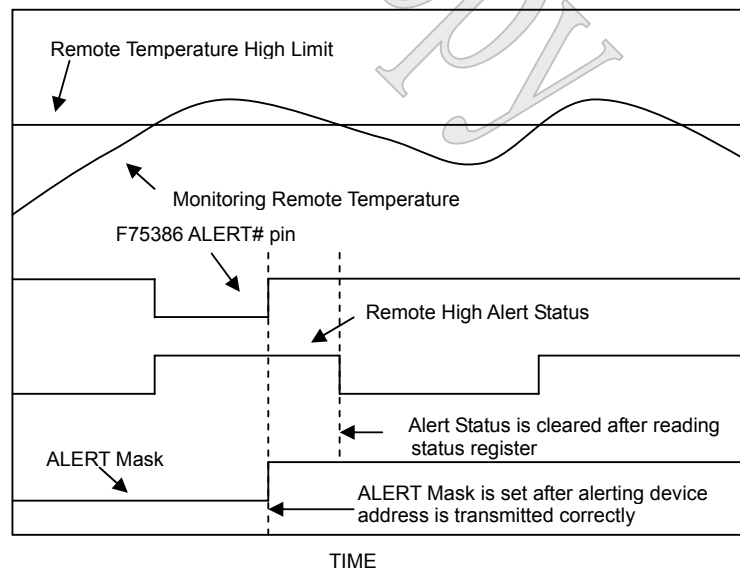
Remote Temperature High Limit

Monitoring Remote Temperature

F75386 ALERT# pin

Remote High Alert Status

Alert Status is cleared after reading status register

ALERT Mask

ALERT Mask is set after alerting device address is transmitted correctly

TIME